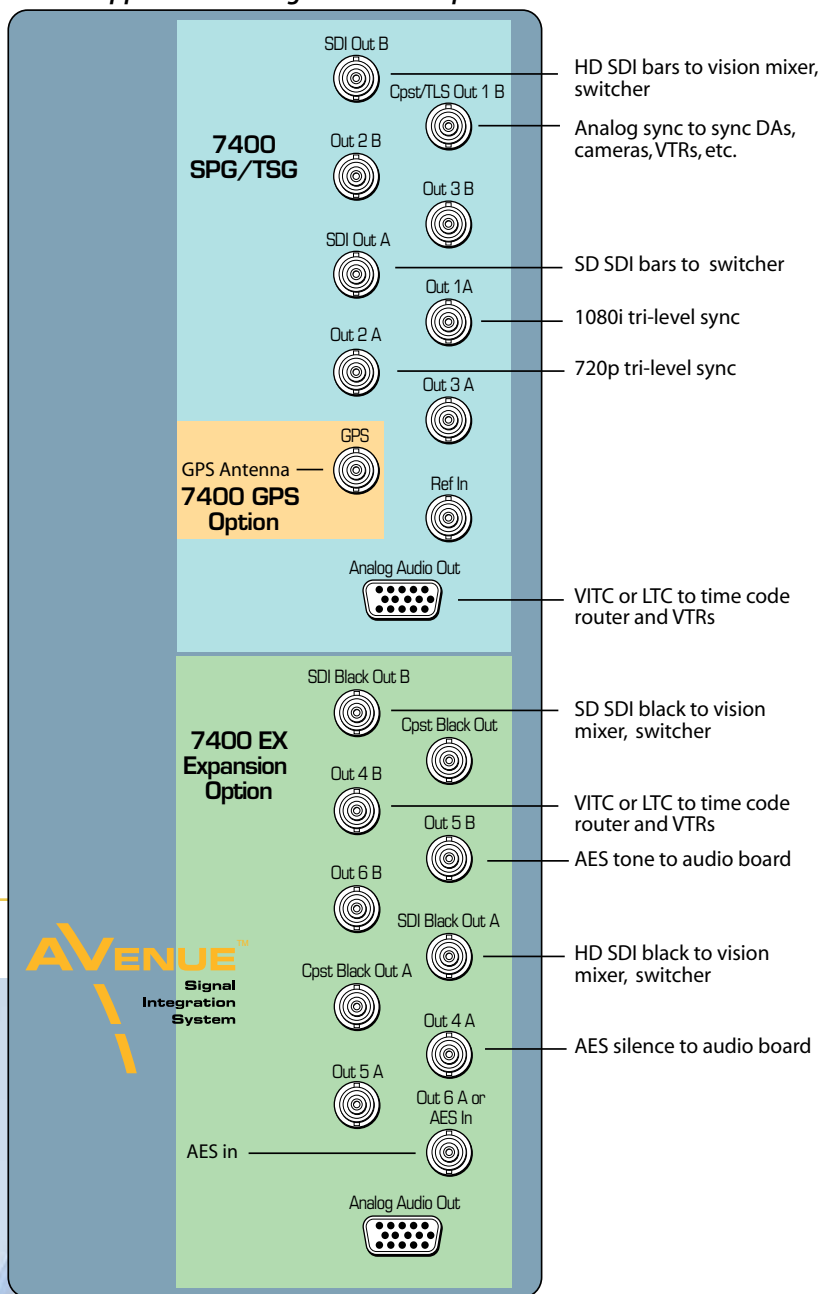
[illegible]

7400 SPG/TSG

SDI Out B

Cpst/TLS Out 1 B

Out 2 B

Out 3 B

SDI Out A

Out 1A

Out 2 A

Out 3 A

GPS

GPS Antenna

7400 GPS Option

Ref In

Analog Audio Out

HD SDI bars to vision mixer, switcher

Analog sync to sync DAs, cameras, VTRs, etc.

SD SDI bars to switcher

1080i tri-level sync

720p tri-level sync

VITC or LTC to time code router and VTRs

7400 EX Expansion Option

SDI Black Out B

Cpst Black Out

Out 4 B

Out 5 B

Out 6 B

SDI Black Out A

Cpst Black Out A

Out 4 A

Out 5 A

Out 6 A or AES In

AES in

Analog Audio Out

SD SDI black to vision mixer, switcher

VITC or LTC to time code router and VTRs

AES tone to audio board

HD SDI black to vision mixer, switcher

AES silence to audio board

AVENUE™

Signal Integration System